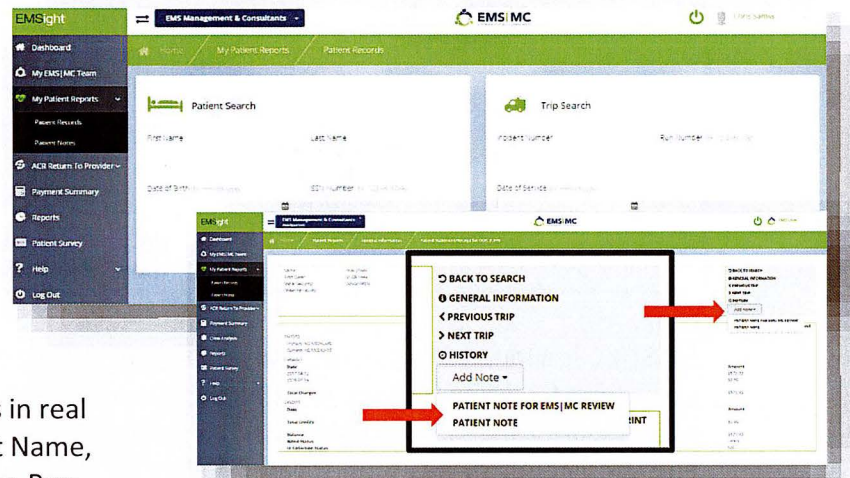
EMSight

EMS Management & Consultants

EMS|MC

Dashboard

My EMS|MC Team

My Patient Reports

Patient Records

Patient Notes

ACR Return To Provider

Payment Summary

Reports

Patient Survey

Help

Log Out

Home / My Patient Reports / Patient Records

Patient Search

First Name

Last Name

Date of Birth

SSN Number

Trip Search

Patient Number

Run Number

Date of Service

EMSight

EMS Management & Consultants

EMS|MC

BACK TO SEARCH

GENERAL INFORMATION

PREVIOUS TRIP

NEXT TRIP

HISTORY

Add Note

PATIENT NOTE FOR EMS|MC REVIEW

PATIENT NOTE

RINT

s in real
Name,
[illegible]